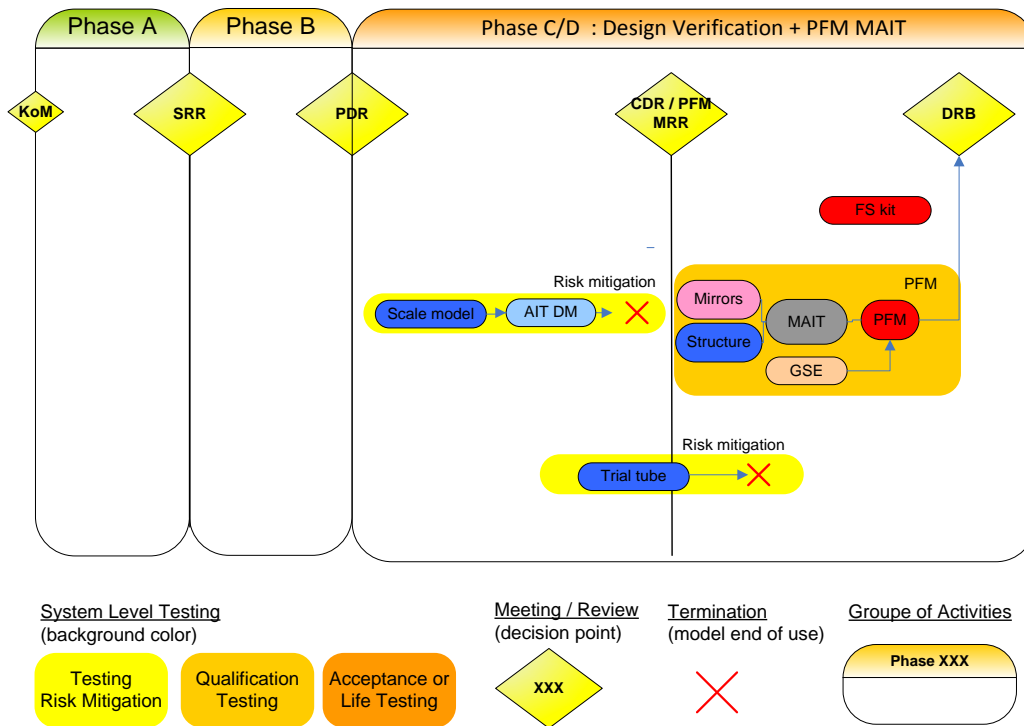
Phase A

Phase B

Phase C/D : Design Verification + PFM MAIT

KoM

SRR

PDR

CDR / PFM MRR

DRB

FS kit

–

Risk mitigation

Scale model

AIT DM

PFM

Mirrors

Structure

MAIT

PFM

GSE

Risk mitigation

Trial tube

System Level Testing
(background color)

Testing Risk Mitigation

Qualification Testing

Acceptance or Life Testing

Meeting / Review
(decision point)

XXX

Termination
(model end of use)

Groupe of Activities

Phase XXX